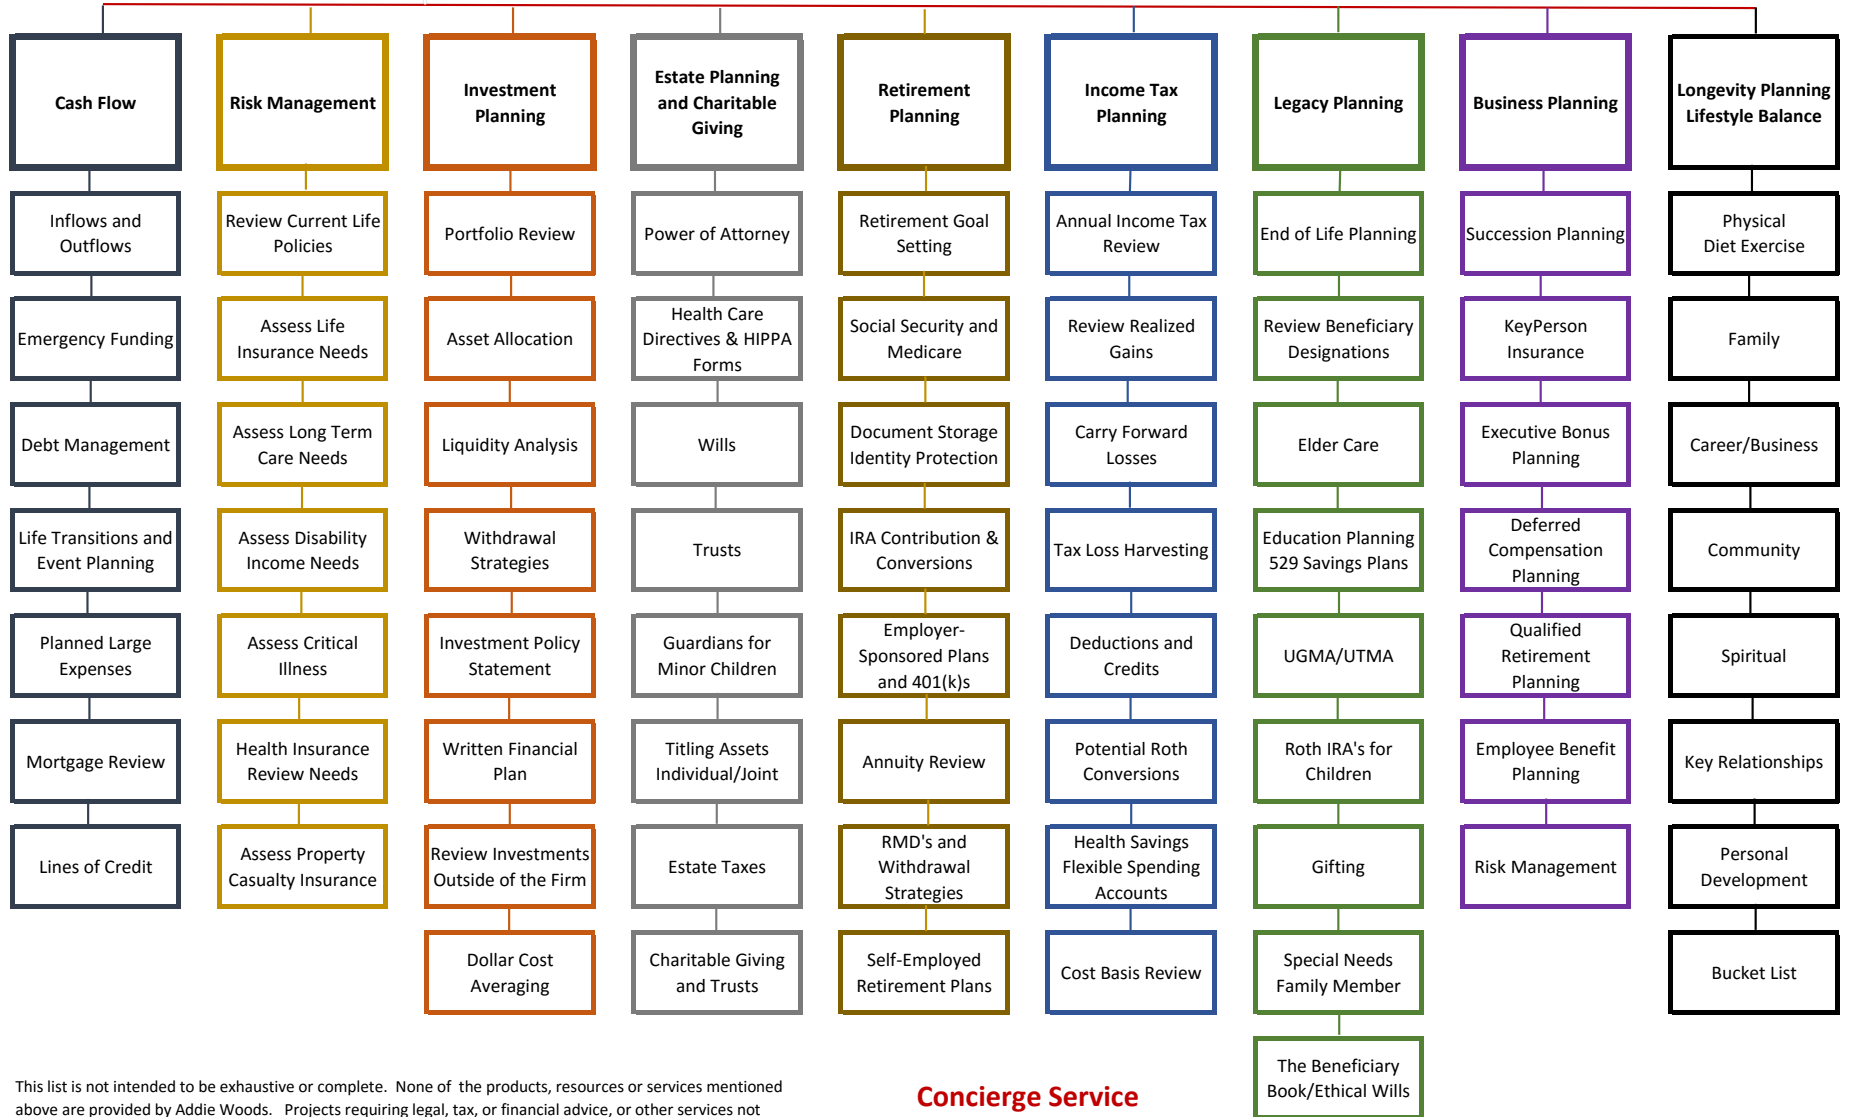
Cash Flow

Inflows and Outflows

Emergency Funding

Debt Management

Life Transitions and Event Planning

Planned Large Expenses

Mortgage Review

Lines of Credit

Risk Management

Review Current Life Policies

Assess Life Insurance Needs

Assess Long Term Care Needs

Assess Disability Income Needs

Assess Critical Illness

Health Insurance Review Needs

Assess Property Casualty Insurance

Investment Planning

Portfolio Review

Asset Allocation

Liquidity Analysis

Withdrawal Strategies

Investment Policy Statement

Written Financial Plan

Review Investments Outside of the Firm

Dollar Cost Averaging

Estate Planning and Charitable Giving

Power of Attorney

Health Care Directives & HIPPA Forms

Wills

Trusts

Guardians for Minor Children

Titling Assets Individual/Joint

Estate Taxes

Charitable Giving and Trusts

Retirement Planning

Retirement Goal Setting

Social Security and Medicare

Document Storage Identity Protection

IRA Contribution & Conversions

Employer-Sponsored Plans and 401(k)s

Annuity Review

RMD's and Withdrawal Strategies

Self-Employed Retirement Plans

Income Tax Planning

Annual Income Tax Review

Review Realized Gains

Carry Forward Losses

Tax Loss Harvesting

Deductions and Credits

Potential Roth Conversions

Health Savings Flexible Spending Accounts

Cost Basis Review

Legacy Planning

End of Life Planning

Review Beneficiary Designations

Elder Care

Education Planning 529 Savings Plans

UGMA/UTMA

Roth IRA's for Children

Gifting

Special Needs Family Member

The Beneficiary Book/Ethical Wills

Business Planning

Succession Planning

KeyPerson Insurance

Executive Bonus Planning

Deferred Compensation Planning

Qualified Retirement Planning

Employee Benefit Planning

Risk Management

Longevity Planning Lifestyle Balance

Physical Diet Exercise

Family

Career/Business

Community

Spiritual

Key Relationships

Personal Development

Bucket List

This list is not intended to be exhaustive or complete. None of the products, resources or services mentioned above are provided by Addie Woods. Projects requiring legal, tax, or financial advice, or other services not

Concierge Service